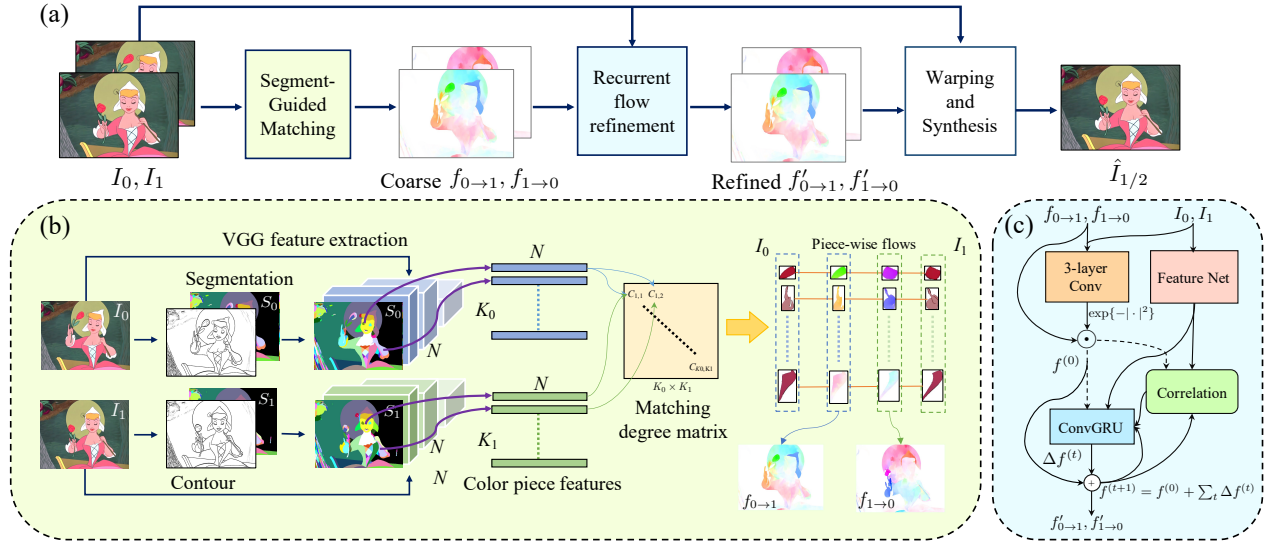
(a)

Segment-Guided Matching

Recurrent flow refinement

Warping and Synthesis

$I_0, I_1$

Coarse $f_{0\to1}, f_{1\to0}$

Refined $f'_{0\to1}, f'_{1\to0}$

$\hat{I}_{1/2}$

(b)

VGG feature extraction

Segmentation

$I_0$

$S_0$

$S_0$

$N$

$K_0$

$N$

$C_{1,1}$ $C_{1,2}$

$C_{K0,K1}$

$K_0 \times K_1$

Matching degree matrix

$I_1$

$S_1$

$S_1$

$N$

$N$

$K_1$

$N$

Contour

Color piece features

$I_0$

Piece-wise flows

$I_1$

$f_{0\to1}$

$f_{1\to0}$

(c)

$f_{0\to1}, f_{1\to0}$

$I_0, I_1$

3-layer Conv

Feature Net

$\exp\{-|\cdot|^2\}$

$f^{(0)}$

Correlation

ConvGRU

$\Delta f^{(t)}$

$f^{(t+1)} = f^{(0)} + \sum_t \Delta f^{(t)}$

$f'_{0\to1}, f'_{1\to0}$